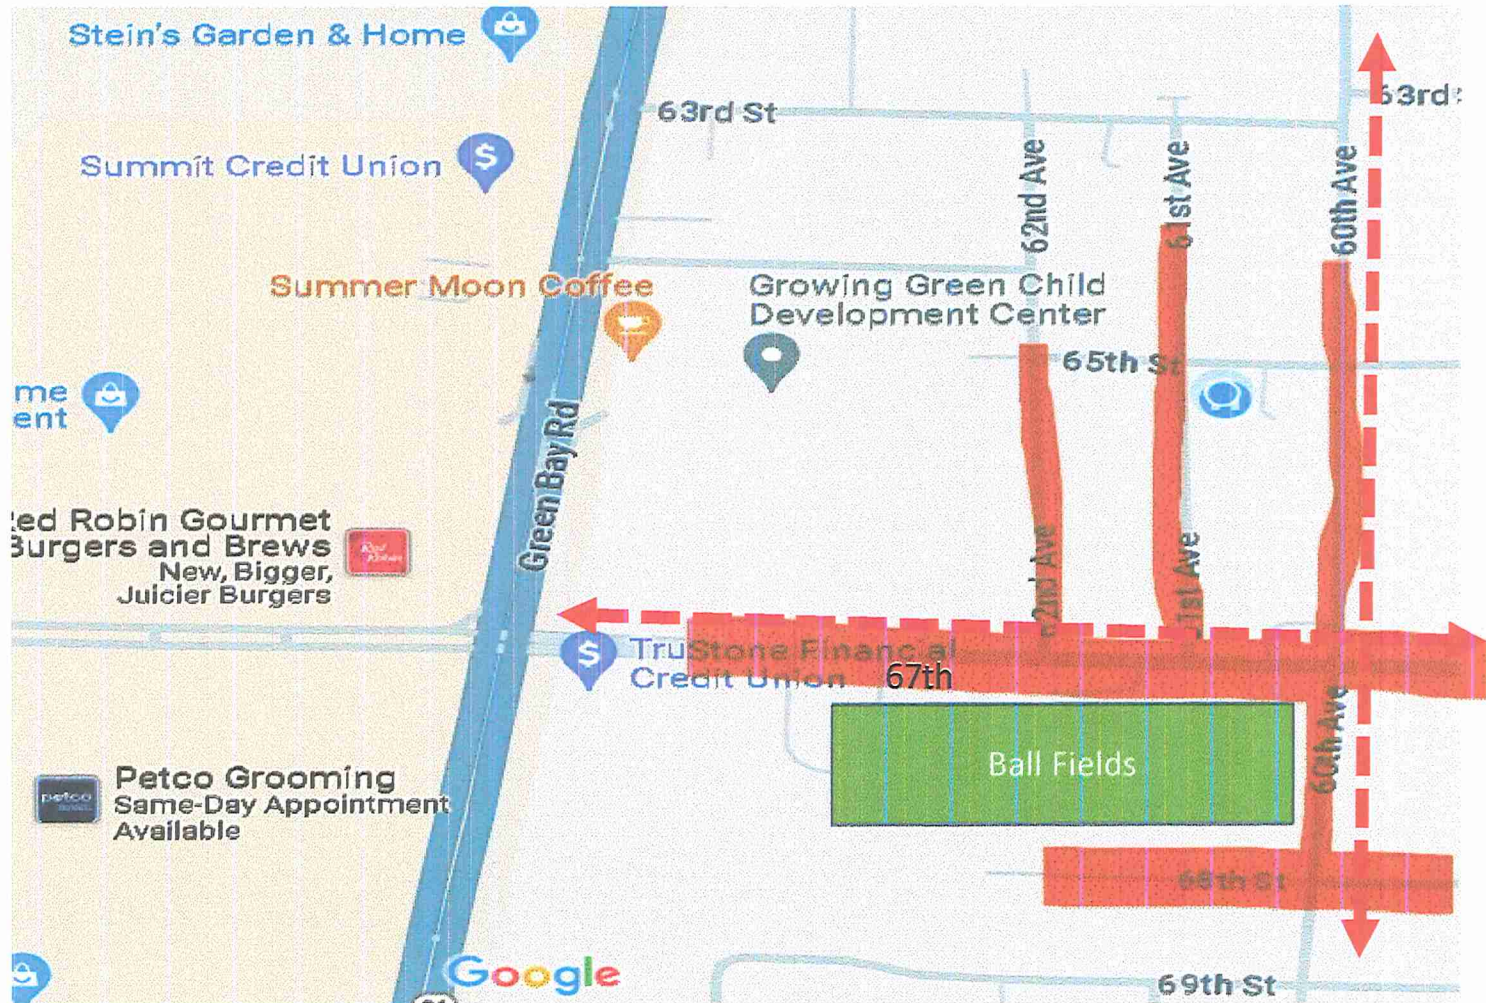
Stein's Garden & Home

63rd St

63rd

Summit Credit Union

62nd Ave

61st Ave

60th Ave

Summer Moon Coffee

Growing Green Child Development Center

65th St

me
ent

Green Bay Rd

Red Robin Gourmet Burgers and Brews
New, Bigger, Juicier Burgers

62nd Ave

61st Ave

TruStone Financial Credit Union

67th

60th Ave

Ball Fields

Petco Grooming
Same-Day Appointment Available

petco

68th St

Google

69th St